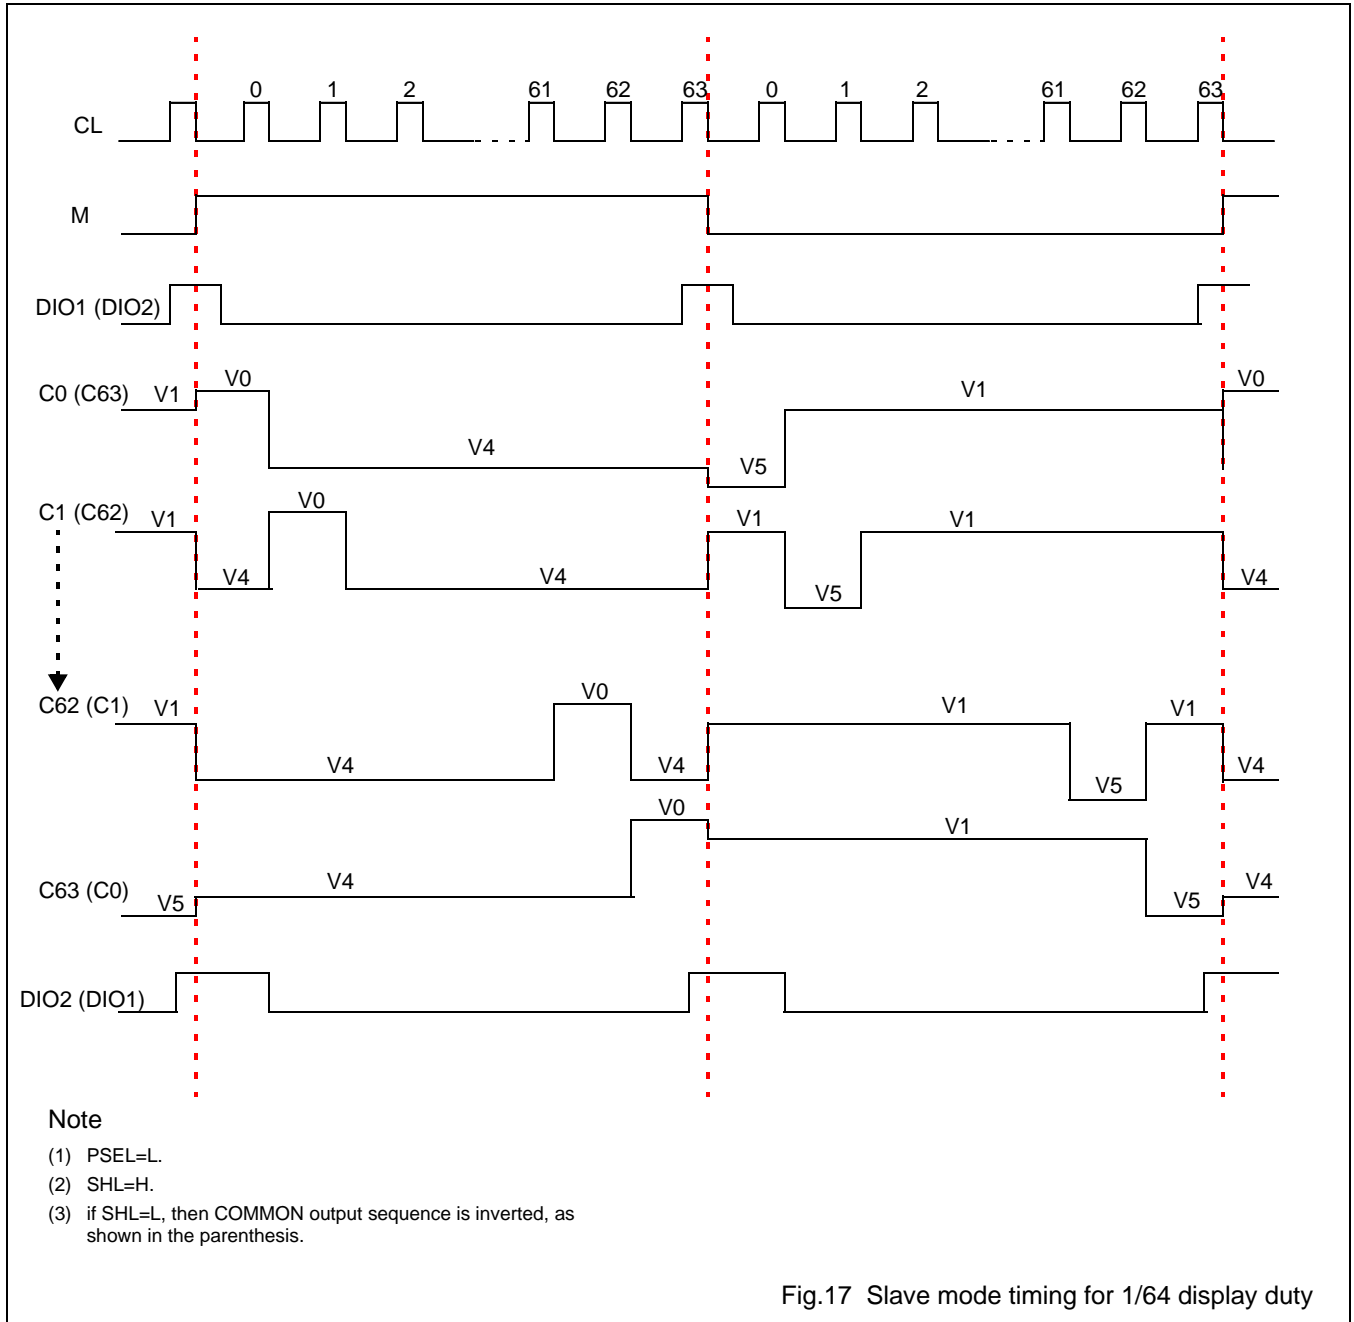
CL
0 1 2 61 62 63 0 1 2 61 62 63

M

DIO1 (DIO2)

C0 (C63) V1 V0 V4 V5 V1 V0

C1 (C62) V1 V4 V0 V4 V1 V5 V1 V4

C62 (C1) V1 V4 V0 V4 V1 V5 V1 V4

C63 (C0) V5 V4 V0 V1 V5 V4

DIO2 (DIO1)

Note
(1) PSEL=L.
(2) SHL=H.
(3) if SHL=L, then COMMON output sequence is inverted, as shown in the parenthesis.

Fig.17 Slave mode timing for 1/64 display duty